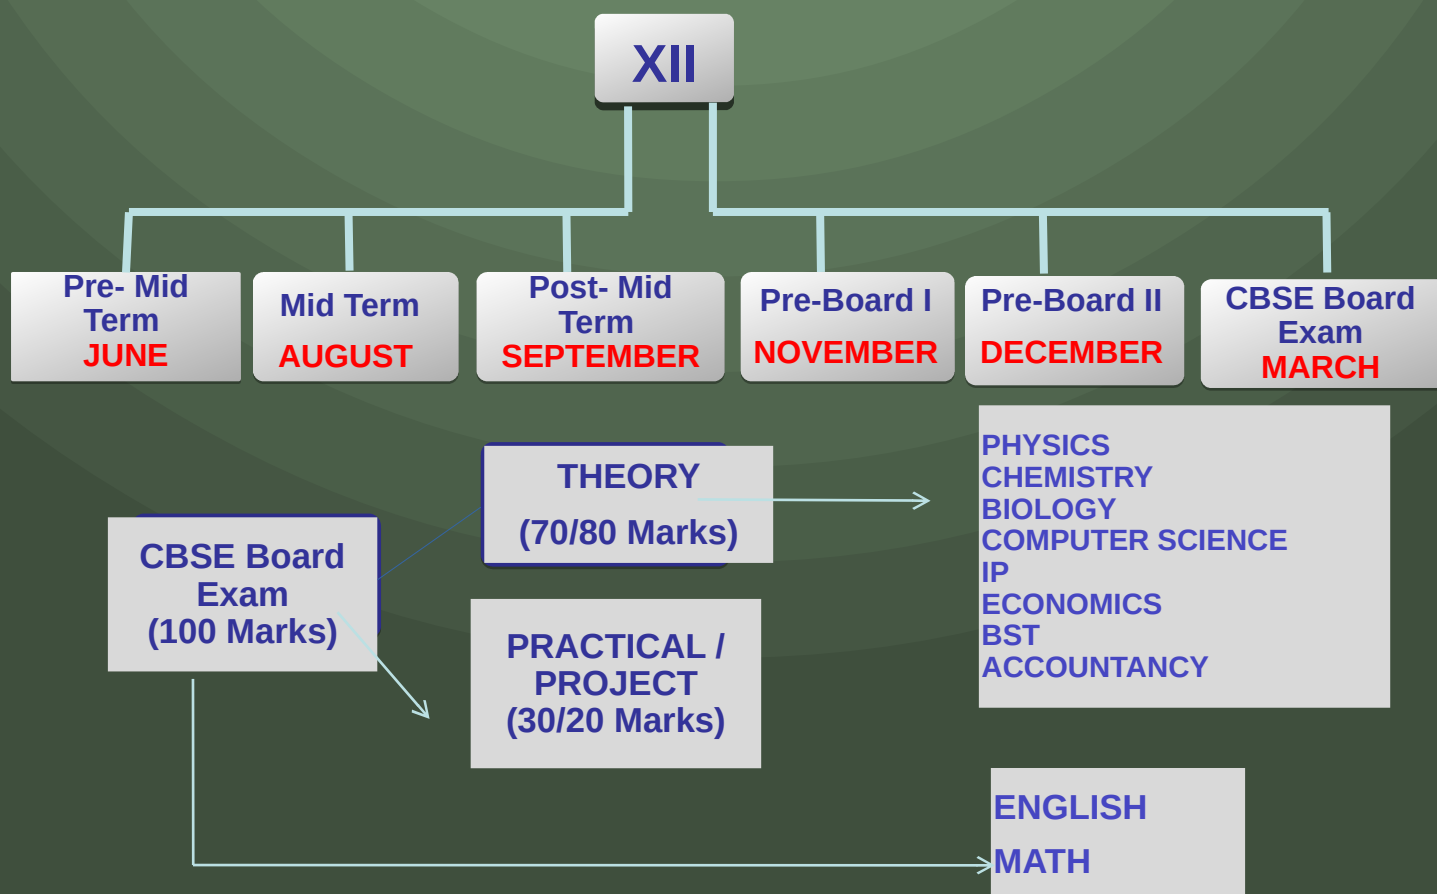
XII

Pre- Mid Term
JUNE

Mid Term
AUGUST

Post- Mid Term
SEPTEMBER

Pre-Board I
NOVEMBER

Pre-Board II
DECEMBER

CBSE Board Exam
MARCH

THEORY
(70/80 Marks)

PHYSICS
CHEMISTRY
BIOLOGY
COMPUTER SCIENCE
IP
ECONOMICS
BST
ACCOUNTANCY

CBSE Board Exam
(100 Marks)

PRACTICAL / PROJECT
(30/20 Marks)

ENGLISH
MATH